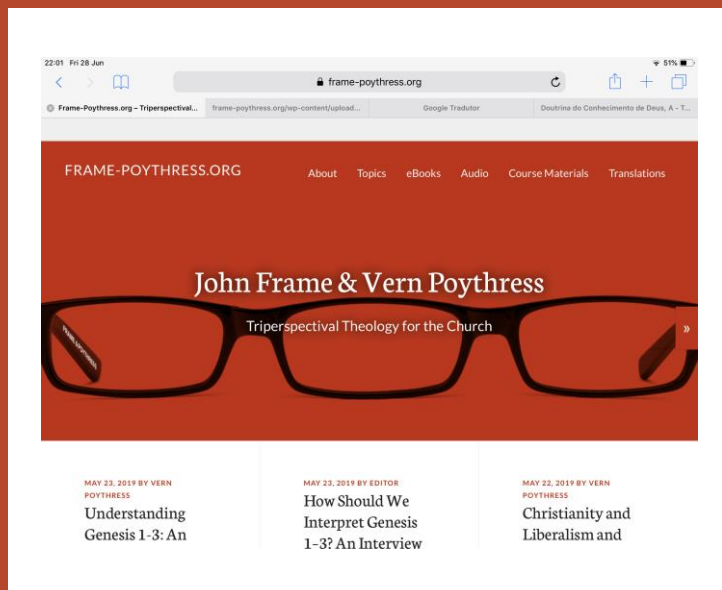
22:01 Fri 28 Jun

51%

frame-poythress.org

Frame-Poythress.org – Triperspectival...

frame-poythress.org/wp-content/upload...

Google Tradutor

Doutrina do Conhecimento de Deus, A - T...

FRAME-POYTHRESS.ORG

About Topics eBooks Audio Course Materials Translations

John Frame & Vern Poythress

Triperspectival Theology for the Church

»

MAY 23, 2019 BY VERN POYTHRESS

Understanding Genesis 1-3: An

MAY 23, 2019 BY EDITOR

How Should We Interpret Genesis 1-3? An Interview

MAY 22, 2019 BY VERN POYTHRESS

Christianity and Liberalism and